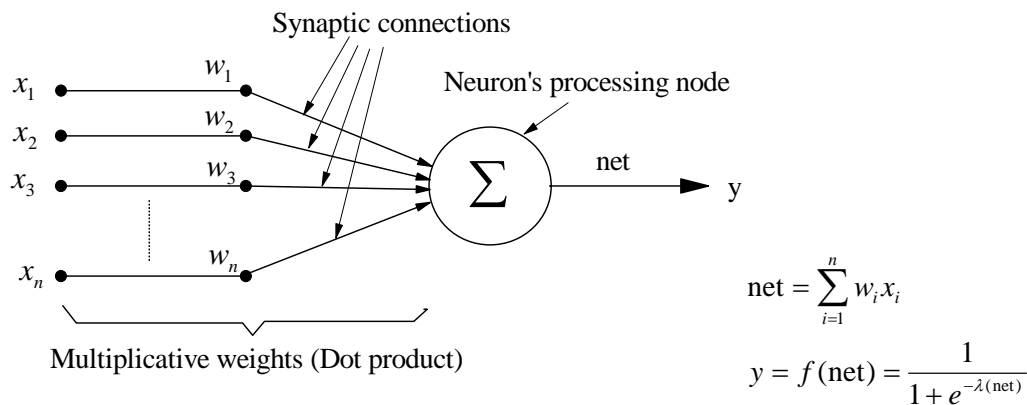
Synaptic connections

$x_1$ $w_1$

$x_2$ $w_2$

$x_3$ $w_3$

$x_n$ $w_n$

Neuron's processing node

$\sum$

net

y

Multiplicative weights (Dot product)

$\text{net} = \sum_{i=1}^{n} w_i x_i$

$y = f(\text{net}) = \frac{1}{1 + e^{-\lambda(\text{net})}}$